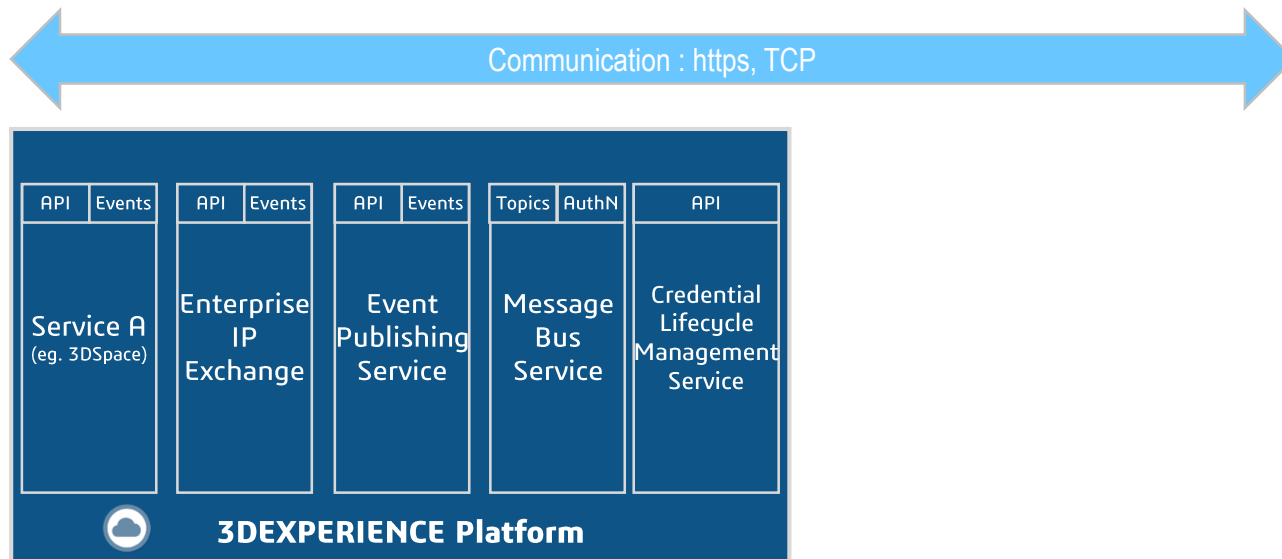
Communication : https, TCP

| API | Events |
|---|---|
| Service A (eg. 3DSpace) | |

| API | Events |
|---|---|
| Enterprise IP Exchange | |

| API | Events |
|---|---|
| Event Publishing Service | |

| Topics | AuthN |
|---|---|
| Message Bus Service | |

| API |
|---|
| Credential Lifecycle Management Service |

3DEXPERIENCE Platform